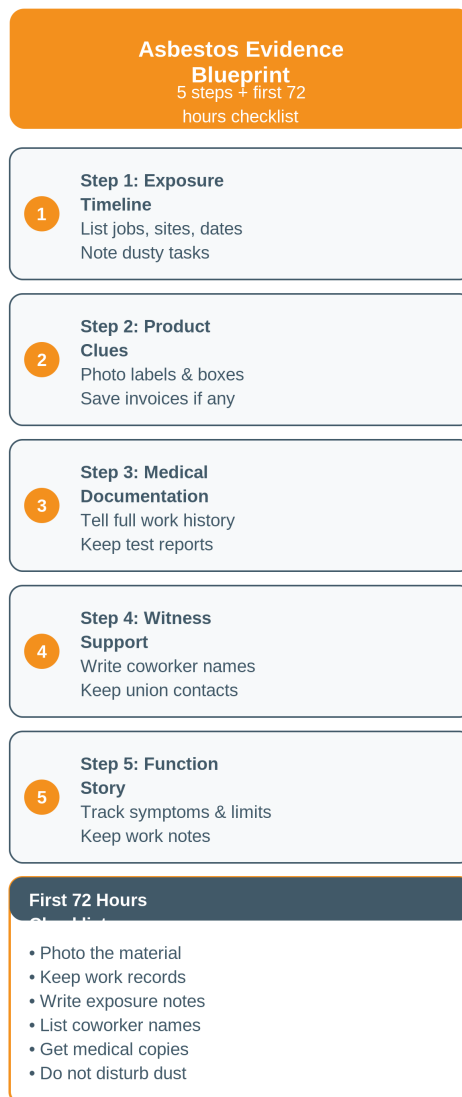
Asbestos Evidence Blueprint
5 steps + first 72 hours checklist

1
Step 1: Exposure Timeline
List jobs, sites, dates
Note dusty tasks

2
Step 2: Product Clues
Photo labels & boxes
Save invoices if any

3
Step 3: Medical Documentation
Tell full work history
Keep test reports

4
Step 4: Witness Support
Write coworker names
Keep union contacts

5
Step 5: Function Story
Track symptoms & limits
Keep work notes

First 72 Hours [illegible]

• Photo the material
• Keep work records
• Write exposure notes
• List coworker names
• Get medical copies
• Do not disturb dust